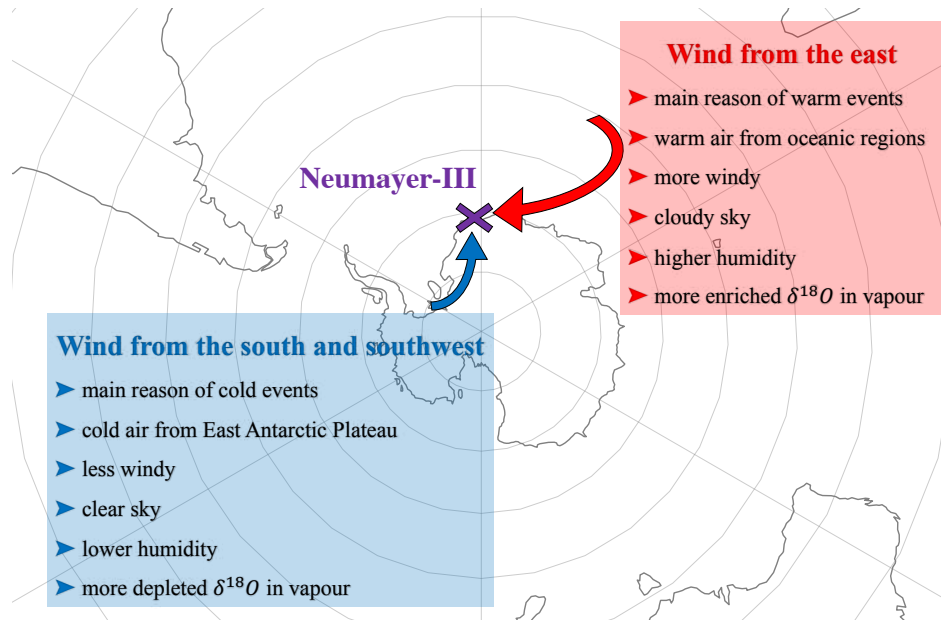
Wind from the east

➤ main reason of warm events
➤ warm air from oceanic regions
➤ more windy
➤ cloudy sky
➤ higher humidity
➤ more enriched $\delta^{18}O$ in vapour

Neumayer-III

Wind from the south and southwest

➤ main reason of cold events
➤ cold air from East Antarctic Plateau
➤ less windy
➤ clear sky
➤ lower humidity
➤ more depleted $\delta^{18}O$ in vapour